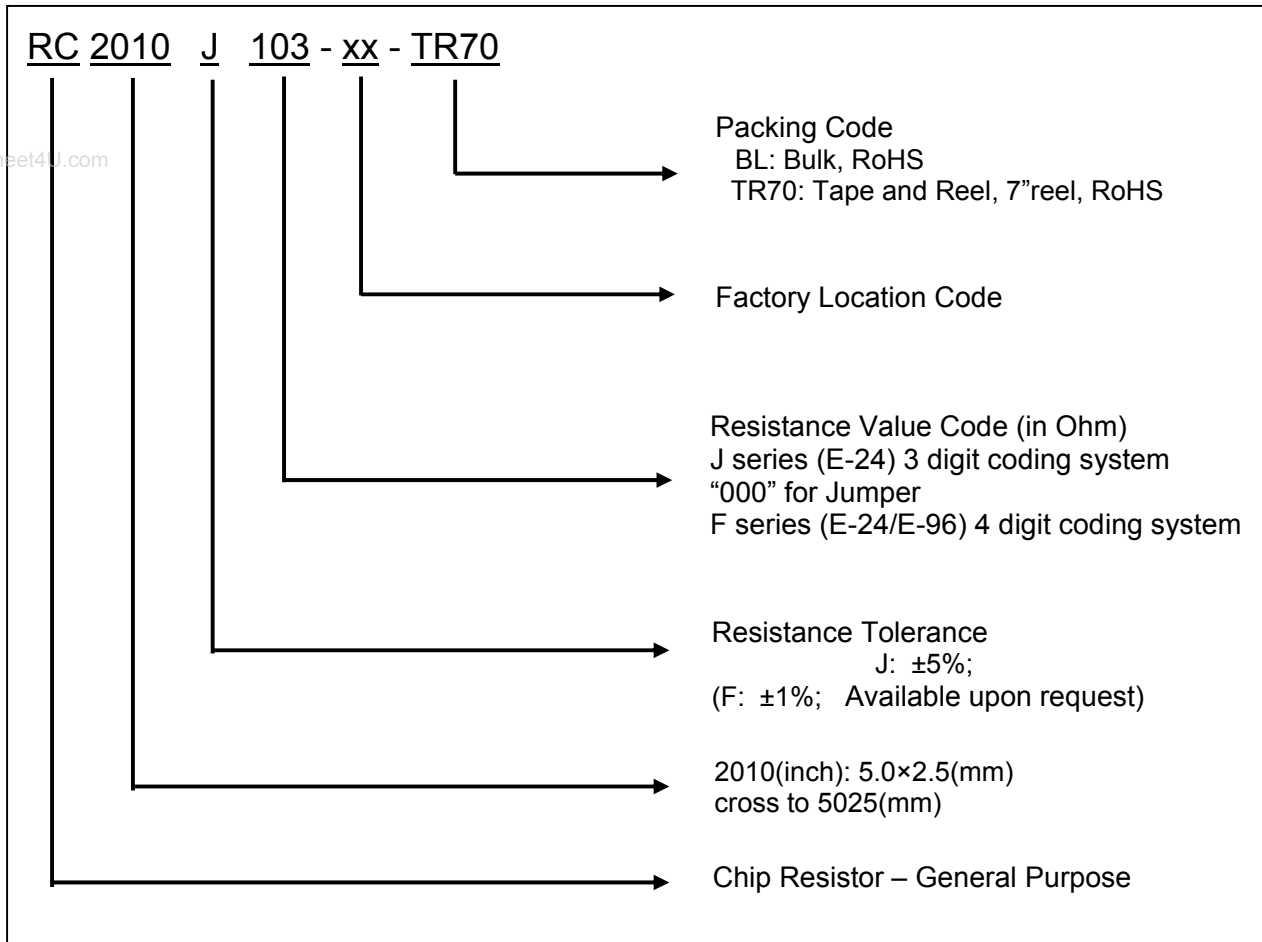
RC 2010 J 103 - xx - TR70

eet4U.com

Packing Code
BL: Bulk, RoHS
TR70: Tape and Reel, 7”reel, RoHS

Factory Location Code

Resistance Value Code (in Ohm)
J series (E-24) 3 digit coding system
“000” for Jumper
F series (E-24/E-96) 4 digit coding system

Resistance Tolerance
J: ±5%;
(F: ±1%; Available upon request)

2010(inch): 5.0×2.5(mm)
cross to 5025(mm)

Chip Resistor – General Purpose